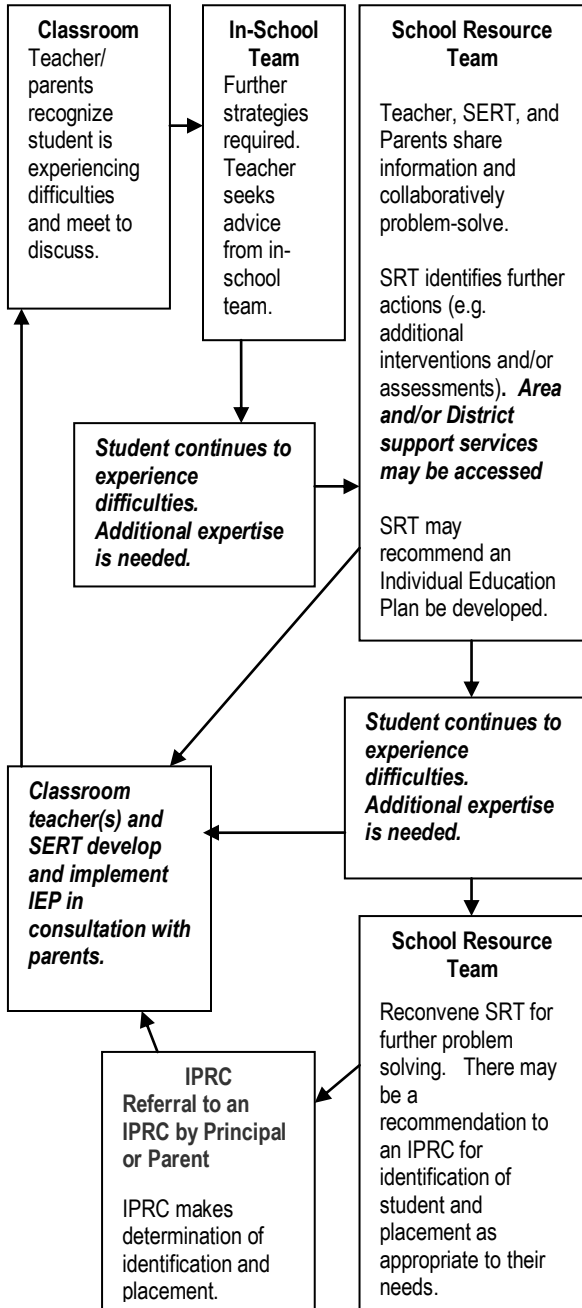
Classroom
Teacher/ parents recognize student is experiencing difficulties and meet to discuss.

In-School Team
Further strategies required. Teacher seeks advice from in-school team.

School Resource Team

Teacher, SERT, and Parents share information and collaboratively problem-solve.

SRT identifies further actions (e.g. additional interventions and/or assessments). Area and/or District support services may be accessed

SRT may recommend an Individual Education Plan be developed.

Student continues to experience difficulties. Additional expertise is needed.

Student continues to experience difficulties. Additional expertise is needed.

Classroom teacher(s) and SERT develop and implement IEP in consultation with parents.

School Resource Team

Reconvene SRT for further problem solving. There may be a recommendation to an IPRC for identification of student and placement as appropriate to their needs.

IPRC
Referral to an IPRC by Principal or Parent

IPRC makes determination of identification and placement.